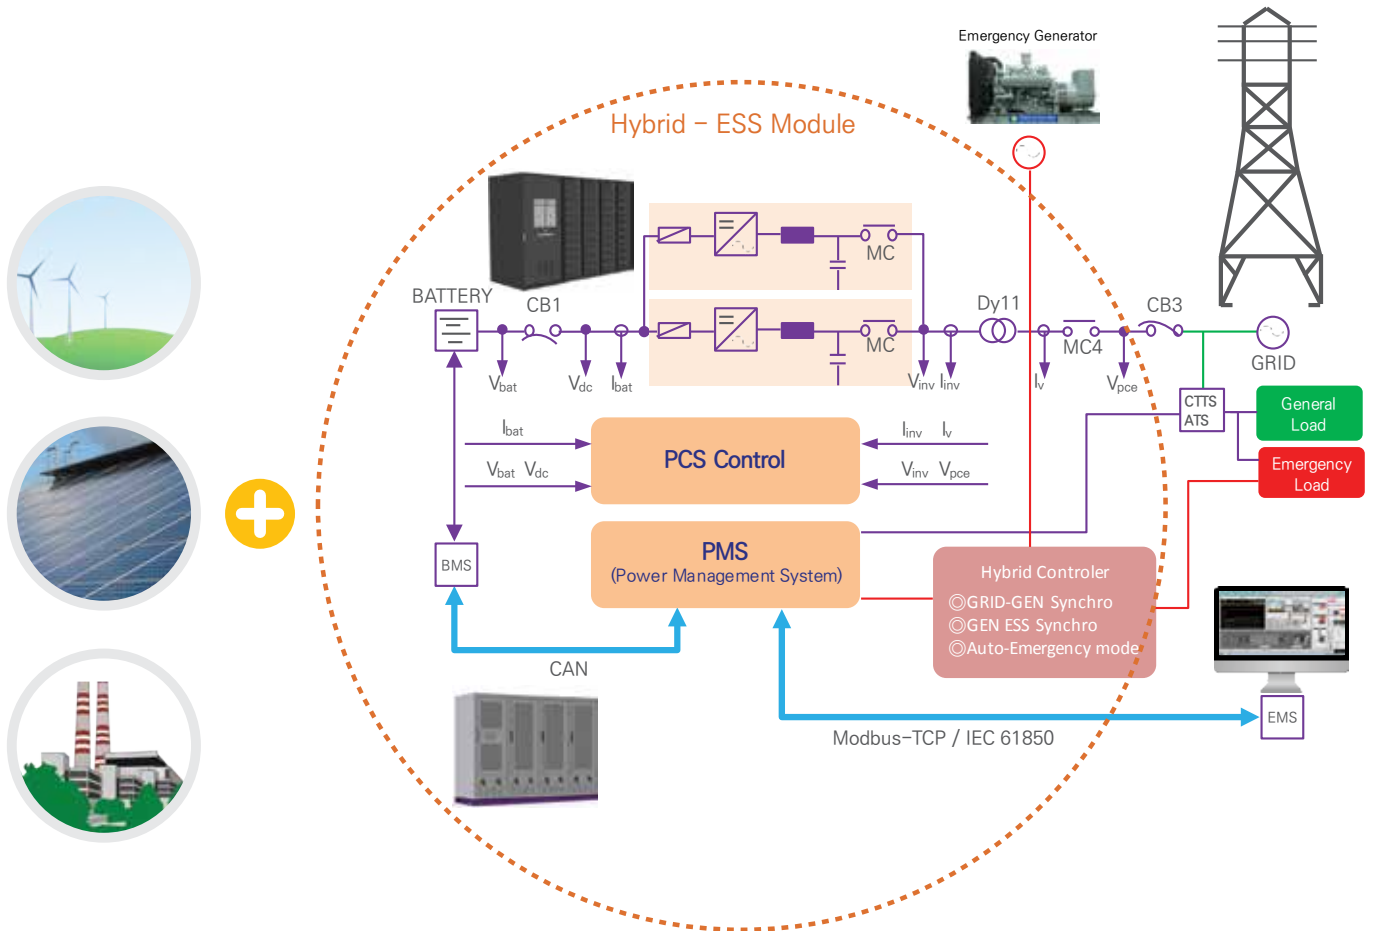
Emergency Generator

Hybrid – ESS Module

BATTERY

CB1

MC

MC

Dy11

MC4

CB3

GRID

$V_{bat}$ $V_{dc}$ $I_{bat}$ $V_{inv}$ $I_{inv}$ $I_v$ $V_{pce}$

CTTS ATS

General Load

Emergency Load

$I_{bat}$

$V_{bat}$ $V_{dc}$

PCS Control

$I_{inv}$ $I_v$

$V_{inv}$ $V_{pce}$

BMS

PMS
(Power Management System)

Hybrid Controler
◎GRID-GEN Synchro
◎GEN ESS Synchro
◎Auto-Emergency mode

CAN

EMS

Modbus-TCP / IEC 61850